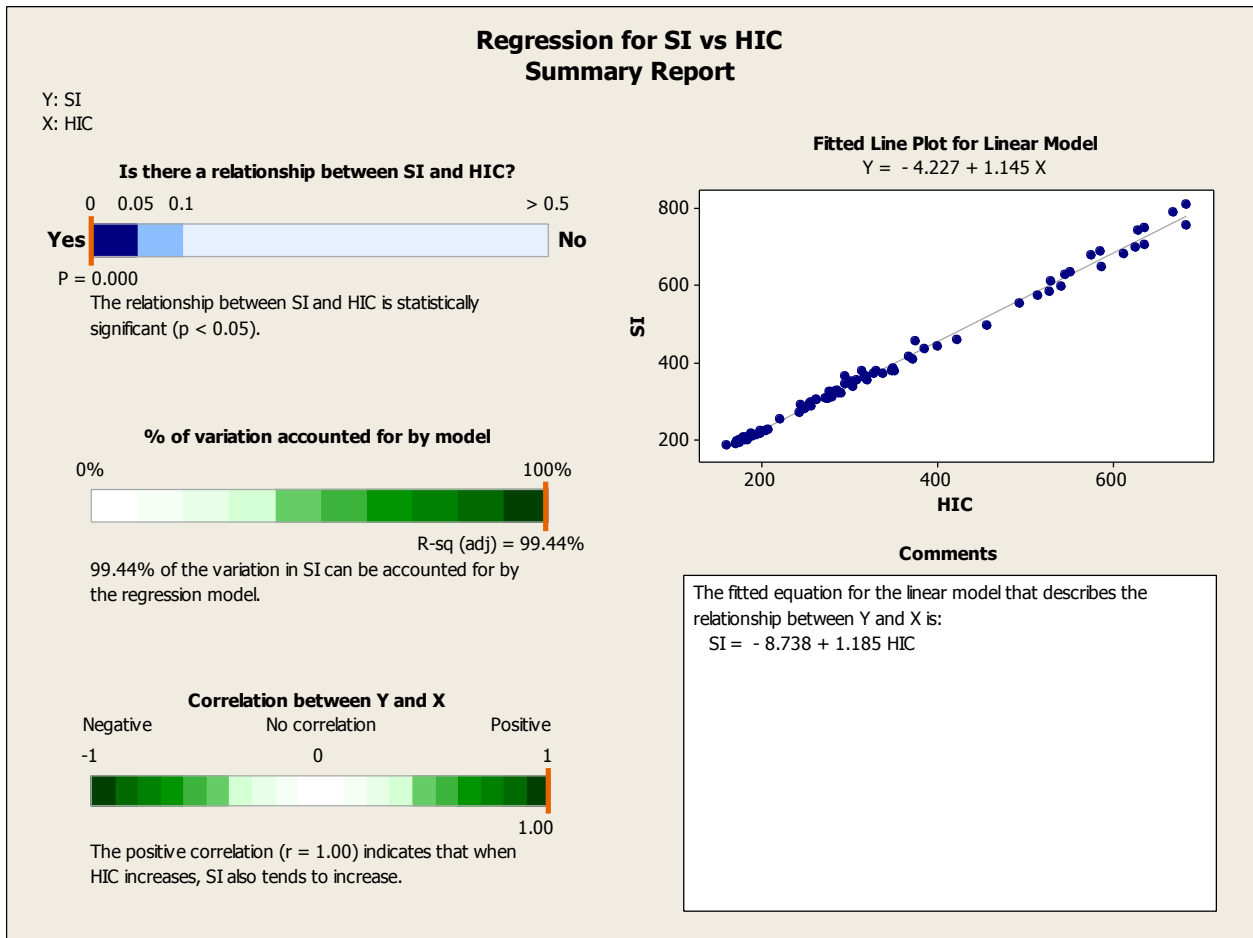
Regression for SI vs HIC
Summary Report

Y: SI
X: HIC

Is there a relationship between SI and HIC?

0 0.05 0.1 > 0.5

Yes No

P = 0.000

The relationship between SI and HIC is statistically significant (p < 0.05).

% of variation accounted for by model

0% 100%

R-sq (adj) = 99.44%

99.44% of the variation in SI can be accounted for by the regression model.

Correlation between Y and X

Negative No correlation Positive

-1 0 1

1.00

The positive correlation (r = 1.00) indicates that when HIC increases, SI also tends to increase.

Fitted Line Plot for Linear Model

Y = - 4.227 + 1.145 X

800
600
400
200

SI

200 400 600

HIC

Comments

The fitted equation for the linear model that describes the relationship between Y and X is:
SI = - 8.738 + 1.185 HIC